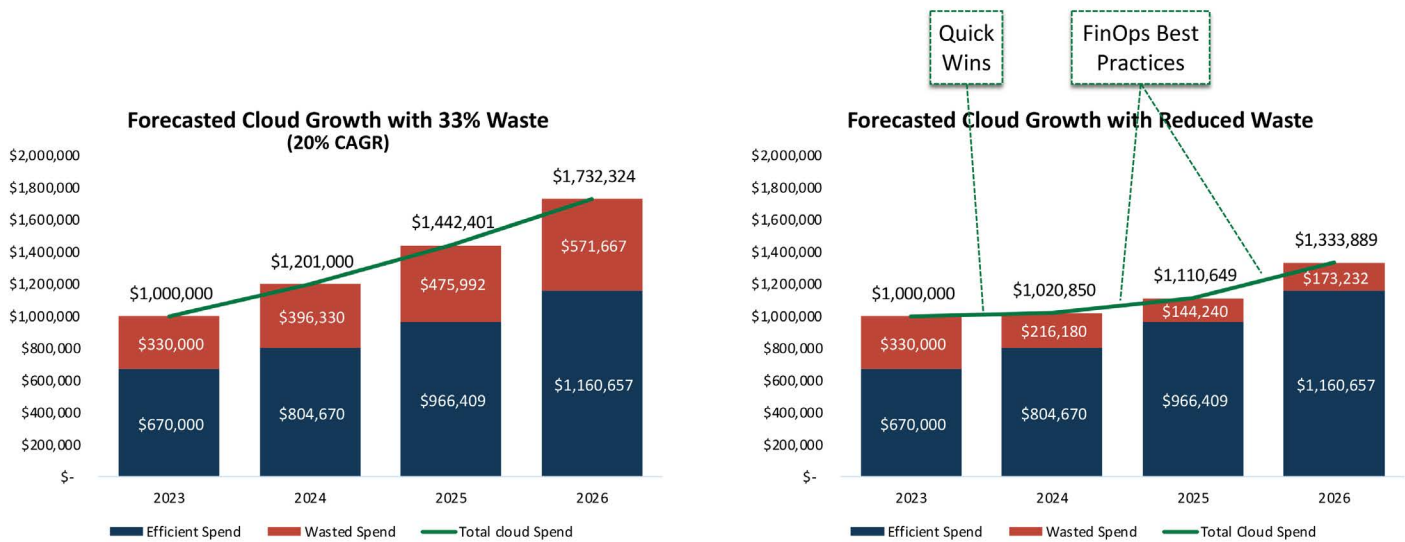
Forecasted Cloud Growth with 33% Waste
(20% CAGR)

$2,000,000
$1,800,000
$1,600,000
$1,400,000
$1,200,000
$1,000,000
$800,000
$600,000
$400,000
$200,000
$-

$1,000,000
$330,000
$670,000
$1,201,000
$396,330
$804,670
$1,442,401
$475,992
$966,409
$1,732,324
$571,667
$1,160,657

2023
2024
2025
2026

Efficient Spend
Wasted Spend
Total cloud Spend

Quick Wins

FinOps Best Practices

Forecasted Cloud Growth with Reduced Waste

$2,000,000
$1,800,000
$1,600,000
$1,400,000
$1,200,000
$1,000,000
$800,000
$600,000
$400,000
$200,000
$-

$1,000,000
$330,000
$670,000
$1,020,850
$216,180
$804,670
$1,110,649
$144,240
$966,409
$1,333,889
$173,232
$1,160,657

2023
2024
2025
2026

Efficient Spend
Wasted Spend
Total Cloud Spend